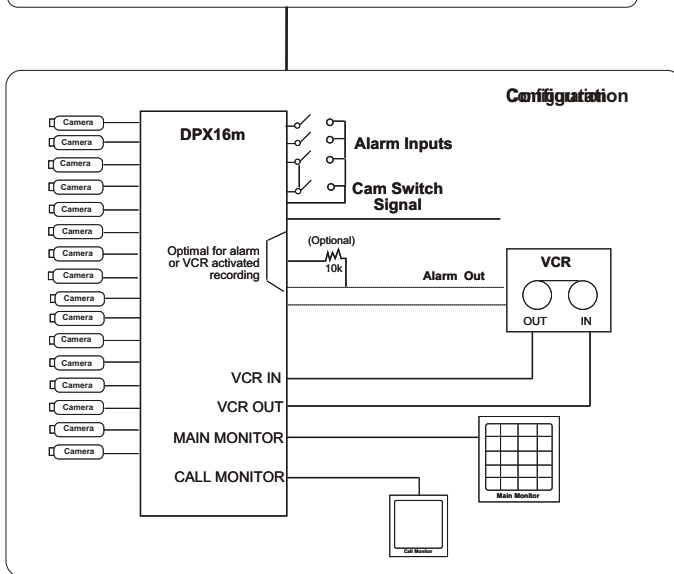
Configuration

Camera
Camera
Camera
Camera
Camera
Camera
Camera
Camera
Camera
Camera
Camera
Camera
Camera
Camera
Camera
Camera

DPX16m

Alarm Inputs

Cam Switch Signal

Optimal for alarm or VCR activated recording

(Optional)
10k

Alarm Out

VCR
OUT
IN

VCR IN
VCR OUT
MAIN MONITOR
CALL MONITOR

Main Monitor

Call Monitor